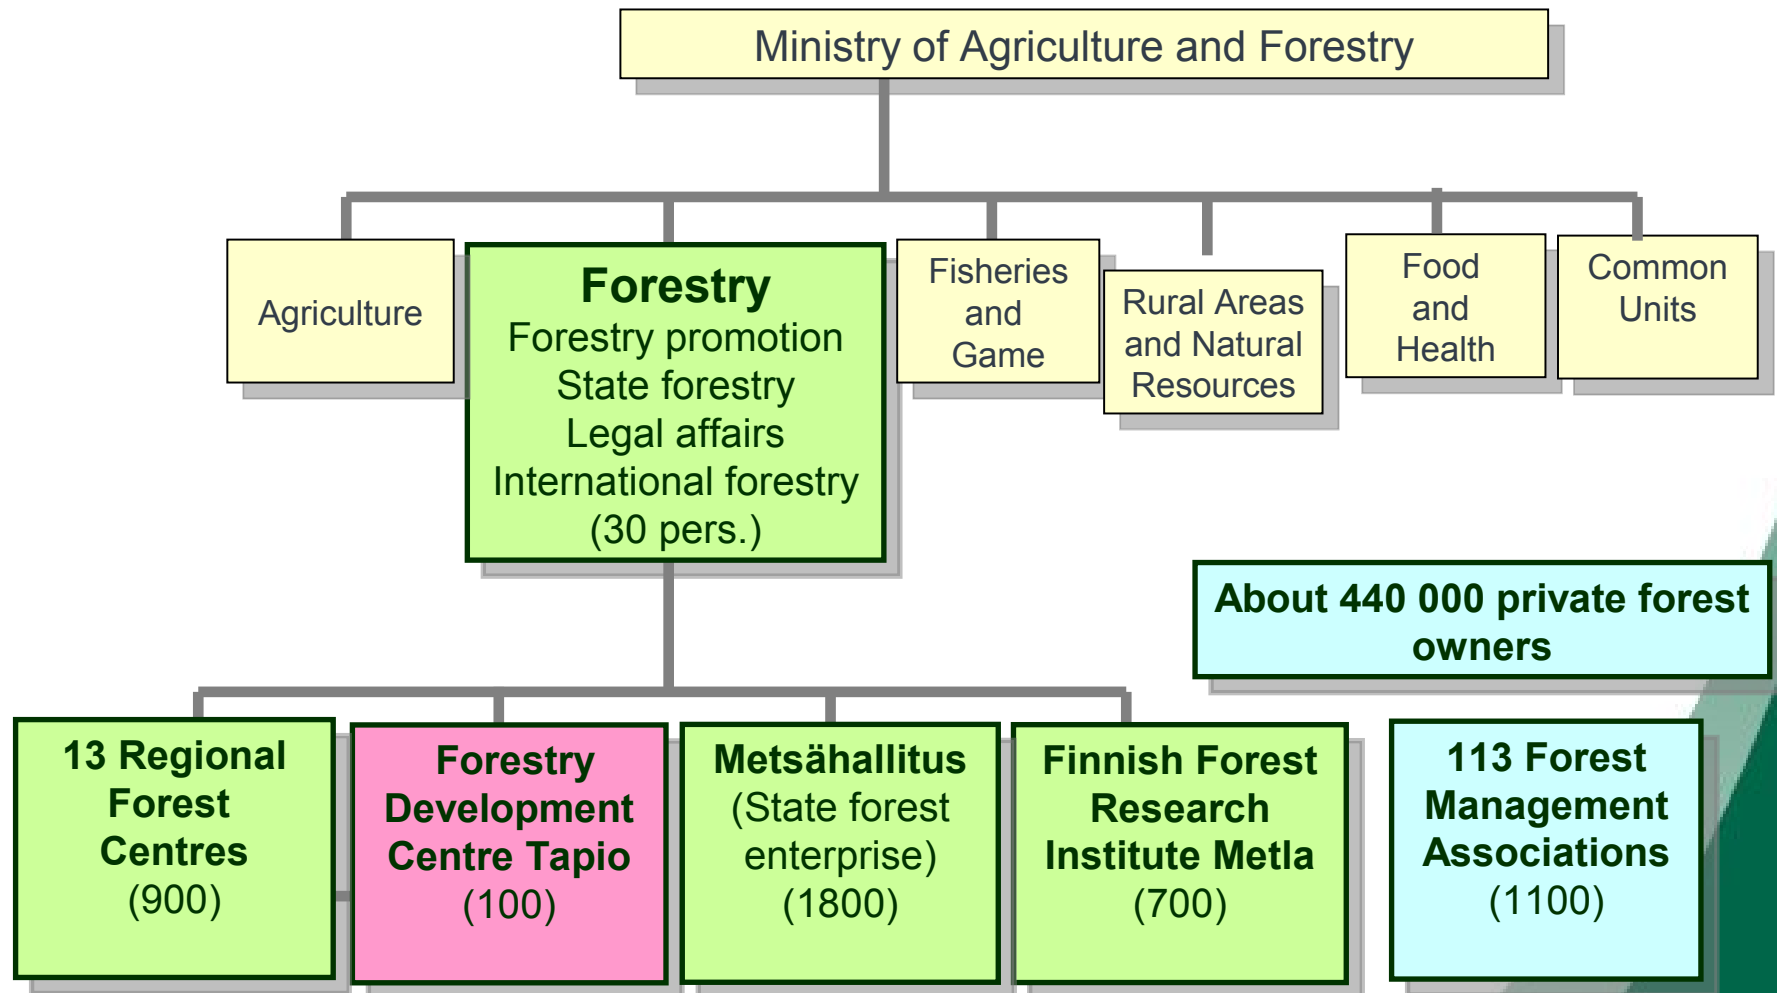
Ministry of Agriculture and Forestry

Agriculture

Forestry
Forestry promotion
State forestry
Legal affairs
International forestry
(30 pers.)

Fisheries and Game

Rural Areas and Natural Resources

Food and Health

Common Units

About 440 000 private forest owners

13 Regional Forest Centres
(900)

Forestry Development Centre Tapio
(100)

Metsähallitus
(State forest enterprise)
(1800)

Finnish Forest Research Institute Metla
(700)

113 Forest Management Associations
(1100)